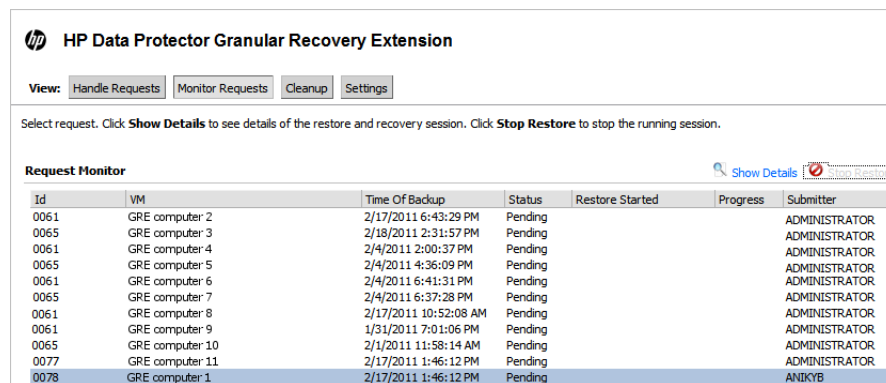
HP Data Protector Granular Recovery Extension

View: Handle Requests Monitor Requests Cleanup Settings

Select request. Click **Show Details** to see details of the restore and recovery session. Click **Stop Restore** to stop the running session.

**Request Monitor**

Show Details Stop Resto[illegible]

| Id | VM | Time Of Backup | Status | Restore Started | Progress | Submitter |
|---|---|---|---|---|---|---|
| 0061 | GRE computer 2 | 2/17/2011 6:43:29 PM | Pending | | | ADMINISTRATOR |
| 0065 | GRE computer 3 | 2/18/2011 2:31:57 PM | Pending | | | ADMINISTRATOR |
| 0061 | GRE computer 4 | 2/4/2011 2:00:37 PM | Pending | | | ADMINISTRATOR |
| 0065 | GRE computer 5 | 2/4/2011 4:36:09 PM | Pending | | | ADMINISTRATOR |
| 0061 | GRE computer 6 | 2/4/2011 6:41:31 PM | Pending | | | ADMINISTRATOR |
| 0065 | GRE computer 7 | 2/4/2011 6:37:28 PM | Pending | | | ADMINISTRATOR |
| 0061 | GRE computer 8 | 2/17/2011 10:52:08 AM | Pending | | | ADMINISTRATOR |
| 0061 | GRE computer 9 | 1/31/2011 7:01:06 PM | Pending | | | ADMINISTRATOR |
| 0065 | GRE computer 10 | 2/1/2011 11:58:14 AM | Pending | | | ADMINISTRATOR |
| 0077 | GRE computer 11 | 2/17/2011 1:46:12 PM | Pending | | | ADMINISTRATOR |
| 0078 | GRE computer 1 | 2/17/2011 1:46:12 PM | Pending | | | ANIKYB |